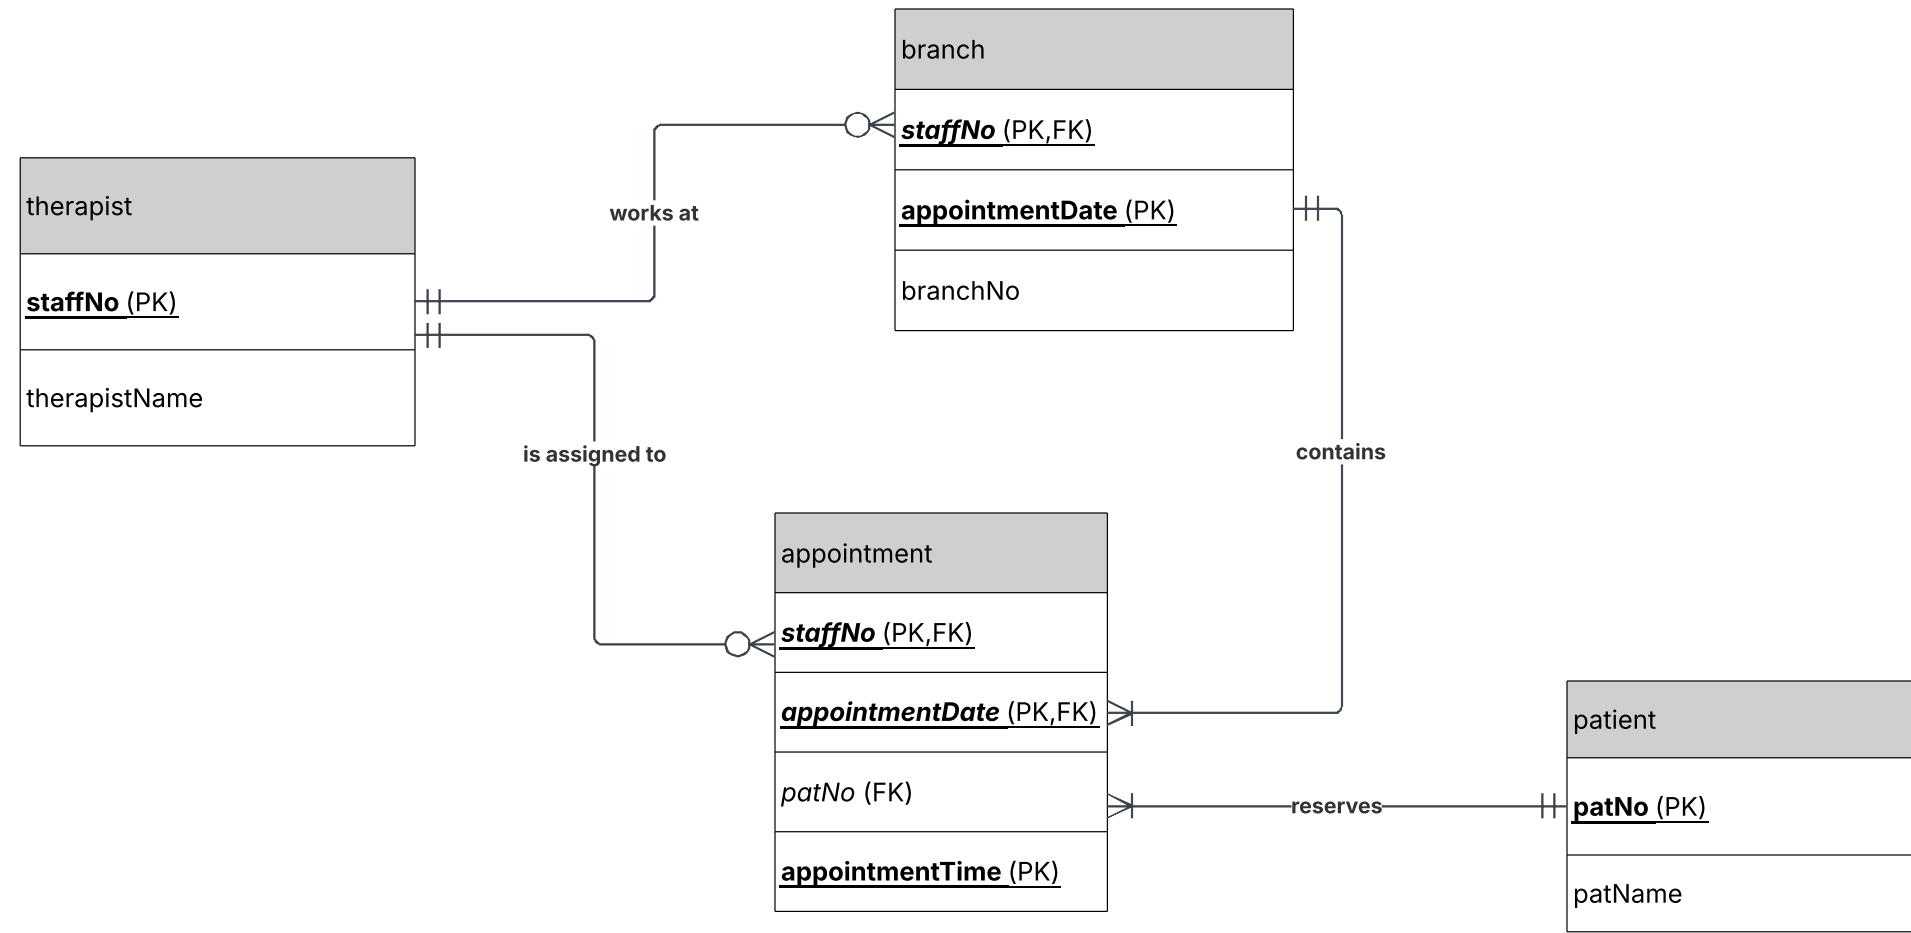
branch

staffNo (PK,FK)

appointmentDate (PK)

branchNo

therapist

staffNo (PK)

therapistName

works at

is assigned to

contains

appointment

staffNo (PK,FK)

appointmentDate (PK,FK)

patNo (FK)

appointmentTime (PK)

reserves

patient

patNo (PK)

patName